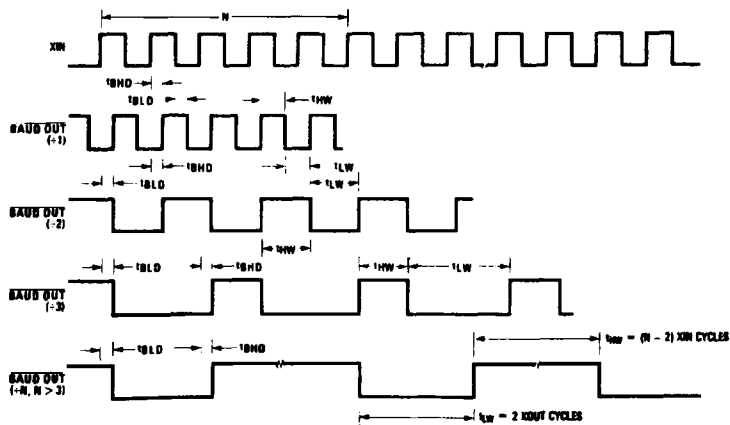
N

XIN

tBHD

tBLD

tHW

BAUD OUT (÷1)

tBHD

tLW

tBLD

tLW

BAUD OUT (÷2)

tHW

tBLD

tBHD

BAUD OUT (÷3)

tHW

tLW

tBLD

tBHD

BAUD OUT (÷N, N > 3)

$t_{HW}$ = (N – 2) XIN CYCLES

$t_{LW}$ = 2 XOUT CYCLES